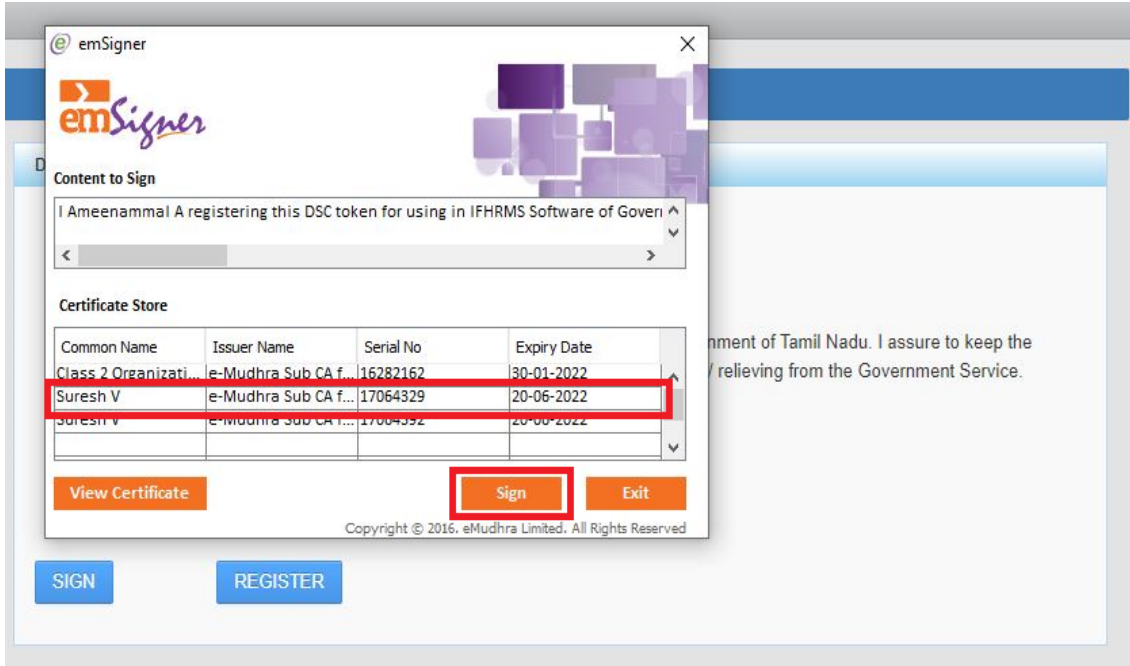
emSigner

emSigner

Content to Sign

I Ameenammal A registering this DSC token for using in IFHRMS Software of Govern

Certificate Store

| Common Name | Issuer Name | Serial No | Expiry Date |
|---|---|---|---|
| Class 2 Organizati... | e-Mudhra Sub CA f... | 16282162 | 30-01-2022 |
| Suresh V | e-Mudhra Sub CA f... | 17064329 | 20-06-2022 |
| Suresh V | e-Mudhra Sub CA f... | 17064392 | 20-06-2022 |

View Certificate

Sign

Exit

Copyright © 2016. eMudhra Limited. All Rights Reserved

D

nment of Tamil Nadu. I assure to keep the

/ relieving from the Government Service.

SIGN

REGISTER